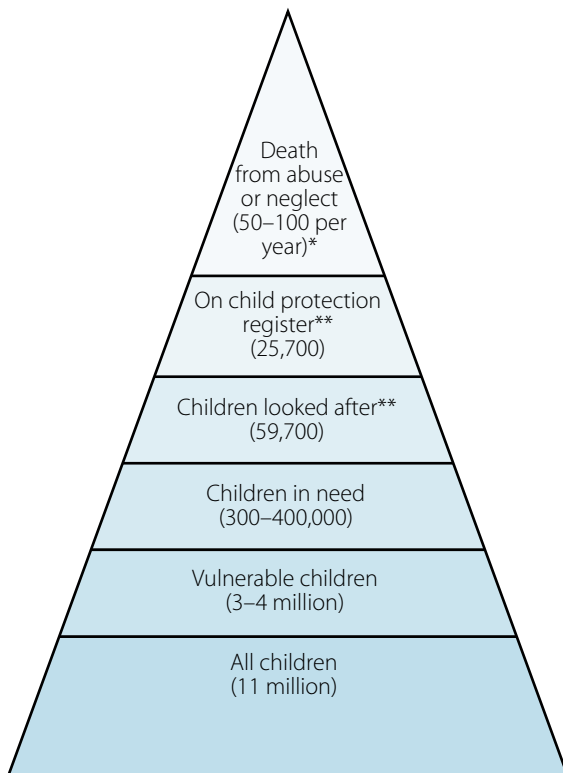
Death from abuse or neglect (50–100 per year)*

On child protection register** (25,700)

Children looked after** (59,700)

Children in need (300–400,000)

Vulnerable children (3–4 million)

All children (11 million)